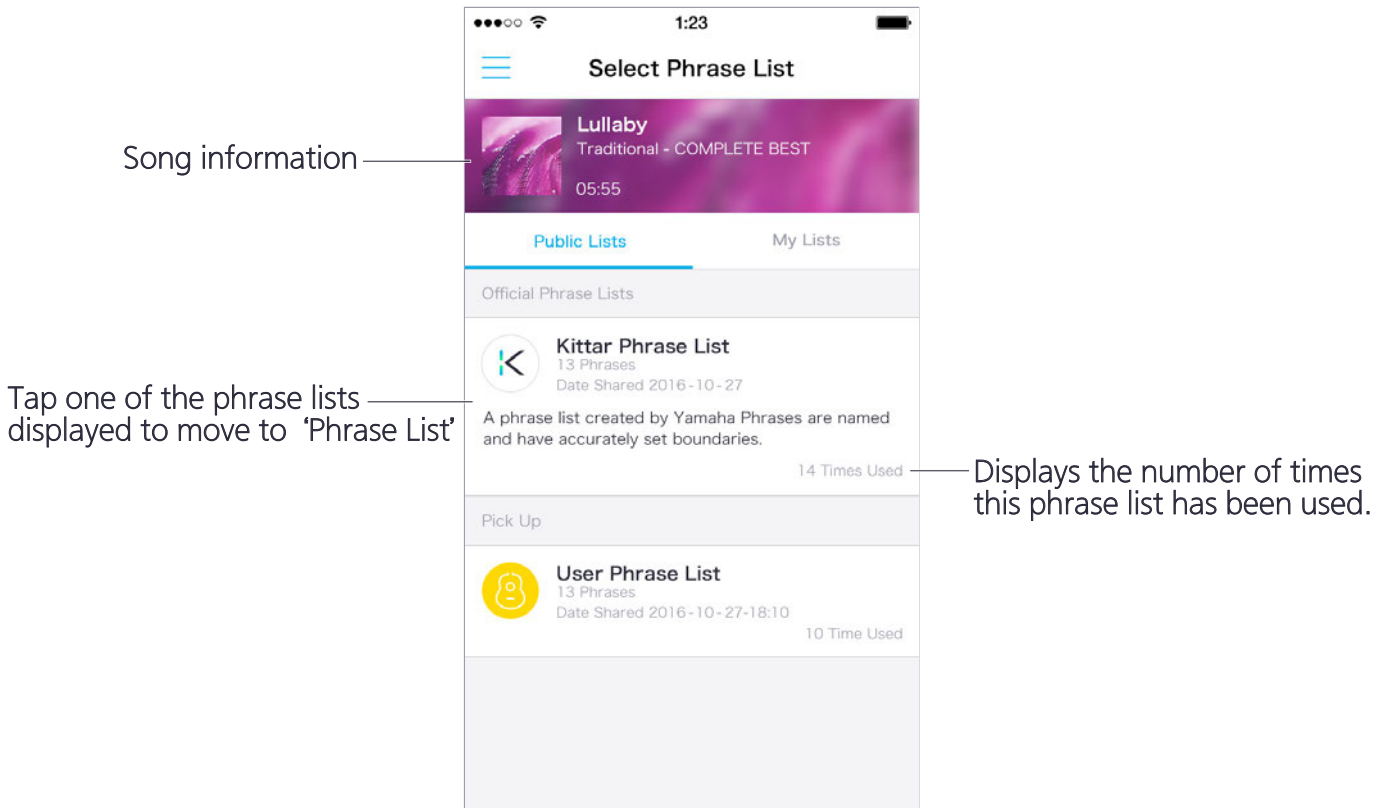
1:23

Select Phrase List

Song information

Lullaby
Traditional - COMPLETE BEST
05:55

Public Lists
My Lists

Official Phrase Lists

Kittar Phrase List
13 Phrases
Date Shared 2016-10-27

Tap one of the phrase lists displayed to move to ‘Phrase List’

A phrase list created by Yamaha Phrases are named and have accurately set boundaries.

14 Times Used

Displays the number of times this phrase list has been used.

Pick Up

User Phrase List
13 Phrases
Date Shared 2016-10-27-18:10
10 Time Used